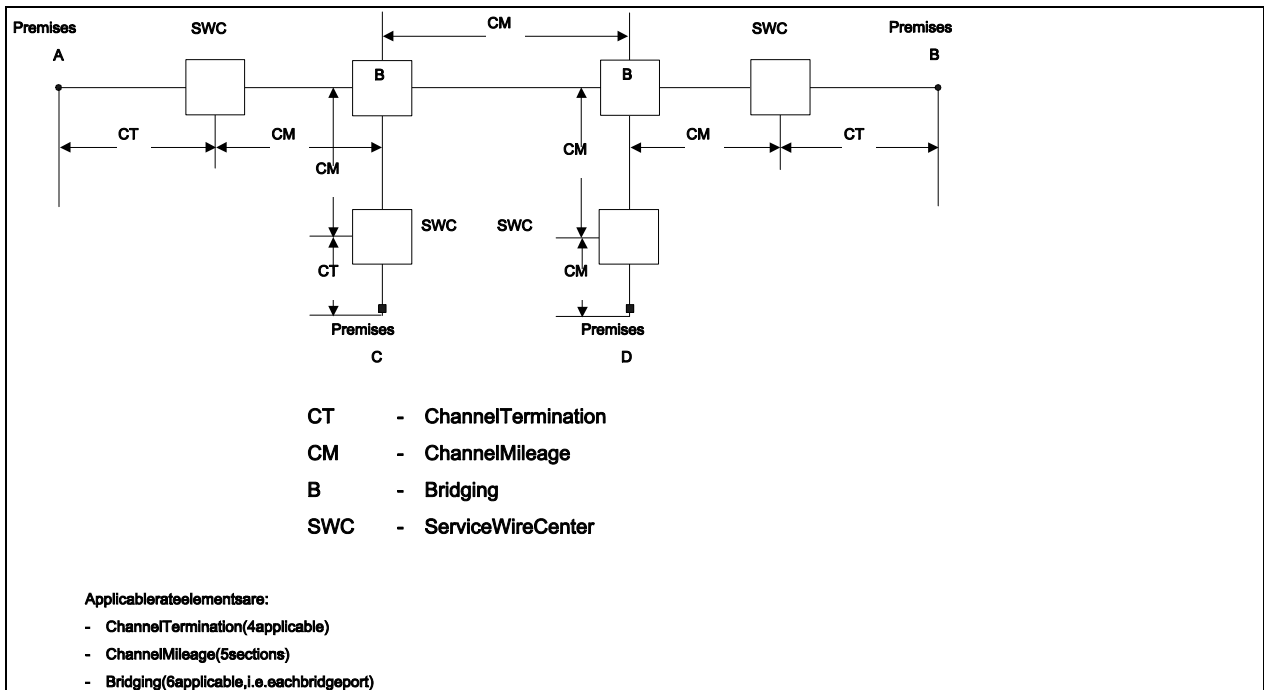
Premises
A

SWC

CM

B

B

SWC

Premises
B

CT

CM

CM

CM

CM

CT

SWC

SWC

CT

CM

Premises
C

Premises
D

CT - ChannelTermination

CM - ChannelMileage

B - Bridging

SWC - ServiceWireCenter

Applicablerateelementsare:

- ChannelTermination(4applicable)

- ChannelMileage(5sections)

- Bridging(6applicable,i.e.eachbridgeport)